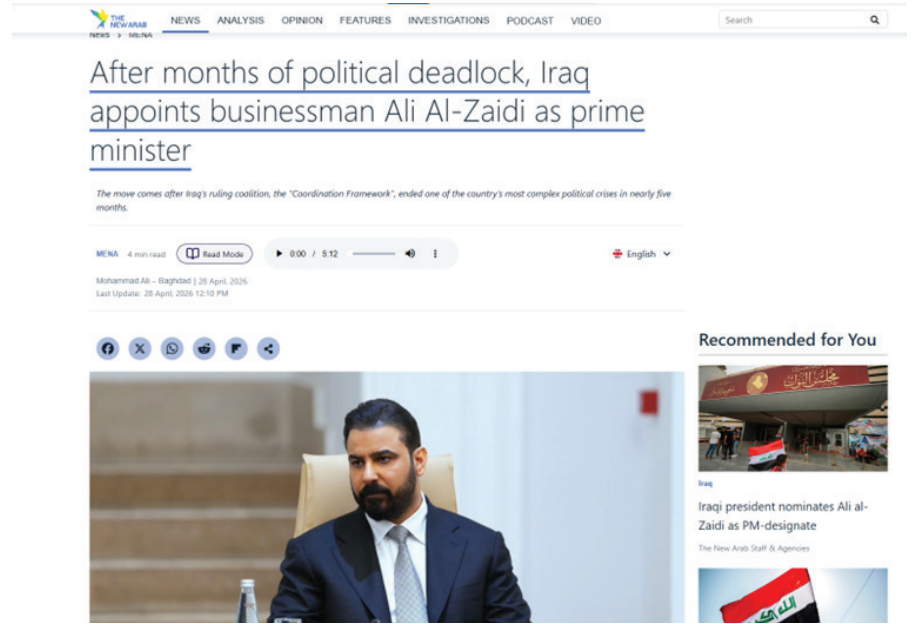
THE NEW ARAB NEWS ANALYSIS OPINION FEATURES INVESTIGATIONS PODCAST VIDEO

Search

News > MENA

After months of political deadlock, Iraq appoints businessman Ali Al-Zaidi as prime minister

The move comes after Iraq's ruling coalition, the "Coordination Framework", ended one of the country's most complex political crises in nearly five months.

MENA 4 min read Read Mode 0:00 / 5:12 English

Mohammad Ali – Baghdad | 28 April, 2026
Last Update: 28 April, 2026 12:10 PM

Recommended for You

مجلس النواب

Iraq

Iraqi president nominates Ali al-Zaidi as PM-designate

The New Arab Staff & Agencies

الله اكبر